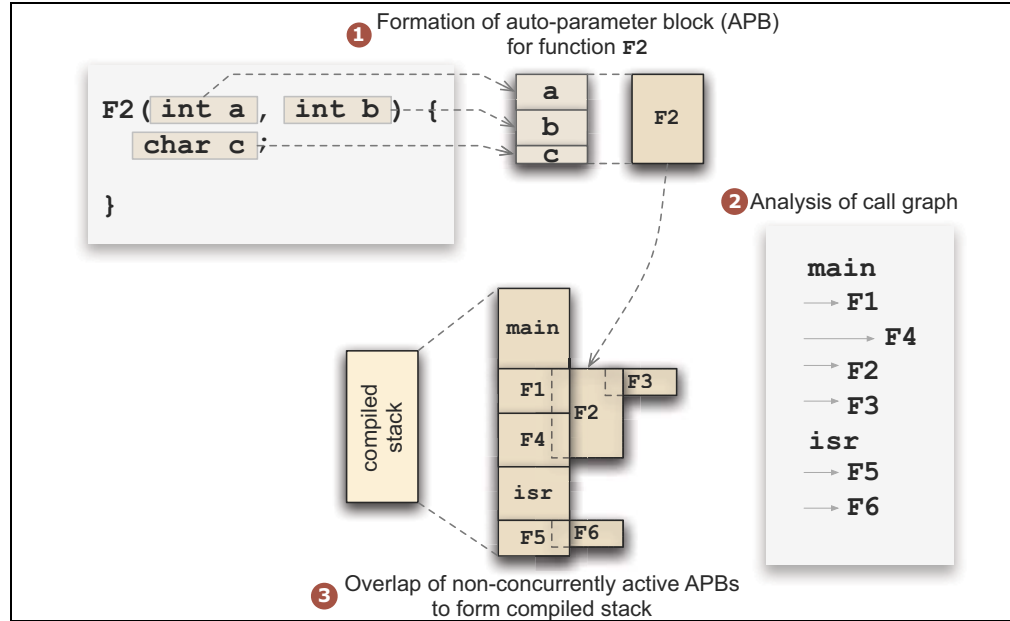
1 Formation of auto-parameter block (APB) for function F2

F2( int a , int b ) {
char c ;

}

a
b
c

F2

2 Analysis of call graph

main
F1
F4
F2
F3
isr
F5
F6

compiled stack

main
F1
F2
F3
F4
isr
F5
F6

3 Overlap of non-concurrently active APBs to form compiled stack